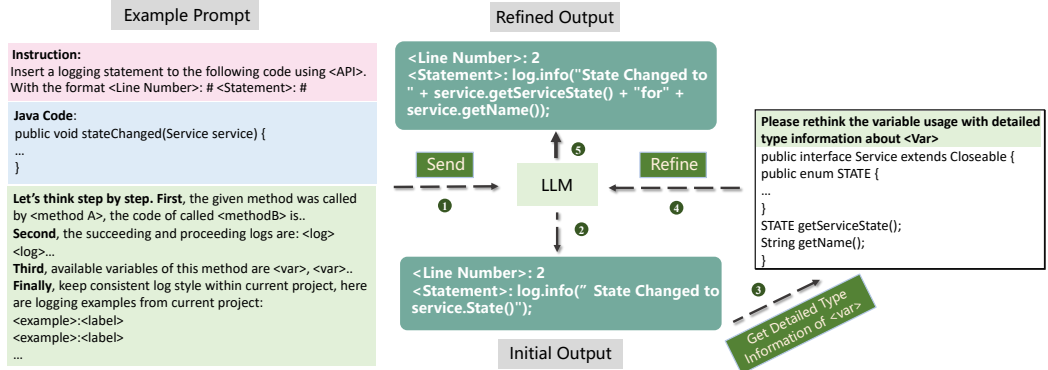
Example Prompt

Instruction:
Insert a logging statement to the following code using <API>. With the format <Line Number>: # <Statement>: #

Java Code:
public void stateChanged(Service service) {
...
}

Let's think step by step. First, the given method was called by <method A>, the code of called <methodB> is..
Second, the succeeding and proceeding logs are: <log> <log>...
Third, available variables of this method are <var>, <var>..
Finally, keep consistent log style within current project, here are logging examples from current project:
<example>:<label>
<example>:<label>
...

Refined Output

<Line Number>: 2
<Statement>: log.info("State Changed to " + service.getServiceState() + "for" + service.getName());

5

Send

LLM

Refine

1

2

4

<Line Number>: 2
<Statement>: log.info(" State Changed to service.State()");

Initial Output

3

Get Detailed Type Information of <var>

Please rethink the variable usage with detailed type information about <Var>
public interface Service extends Closeable {
public enum STATE {
...
}
STATE getServiceState();
String getName();
}